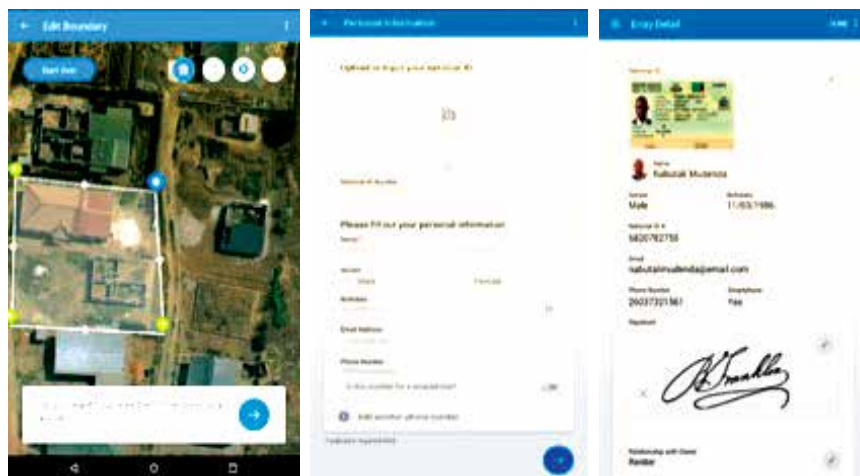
Edit Boundary

Start Over

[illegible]

Personal Information

Upload or input your national ID

National ID Number

Please fill out your personal information

Name

Gender

Male

Female

Birthdate

Email Address

Phone Number

Is this number for a smartphone?

Add another phone number

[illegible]

Entry Detail

National ID

Name
Nabutali Mulenda

Gender
Male

Birthdate
11/03/1986

National ID #
5820782758

Email
nabutalimulenda@email.com

Phone Number
2603733156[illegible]

Smartphone
Yes

Signature

Relationship with Owner
Renter